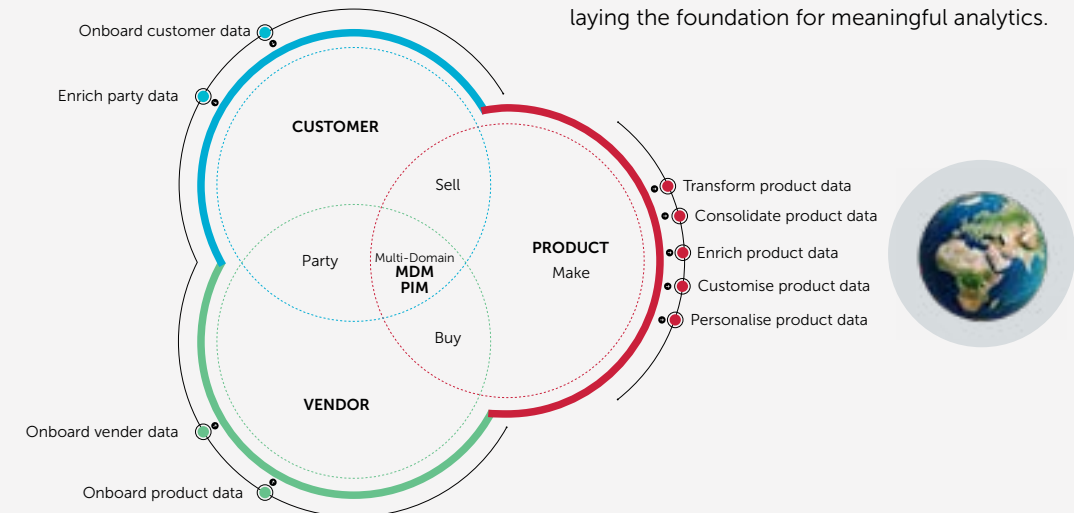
laying the foundation for meaningful analytics.

Onboard customer data

Enrich party data

CUSTOMER

Sell

Party

Multi-Domain
MDM
PIM

PRODUCT
Make

Buy

VENDOR

Transform product data
Consolidate product data
Enrich product data
Customise product data
Personalise product data

Onboard vender data

Onboard product data